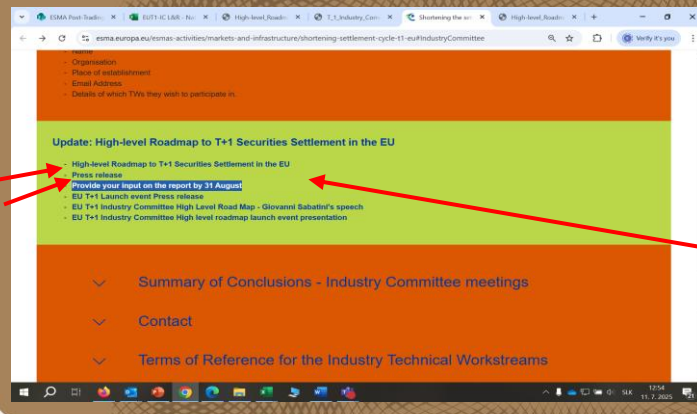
ESMA Post-Tradin | EUT1-IC L&R - Na | High-level_Roadm | T_1_Industry_Com | Shortening the se | High-level_Roadm | +

esma.europa.eu/esmas-activities/markets-and-infrastructure/shortening-settlement-cycle-t1-eu#IndustryCommittee

Verify it's you

- Name
- Organisation
- Place of establishment
- Email Address
- Details of which TWs they wish to participate in.

Update: High-level Roadmap to T+1 Securities Settlement in the EU

- High-level Roadmap to T+1 Securities Settlement in the EU
- Press release
- Provide your input on the report by 31 August
- EU T+1 Launch event Press release
- EU T+1 Industry Committee High Level Road Map - Giovanni Sabatini's speech
- EU T+1 Industry Committee High level roadmap launch event presentation

Summary of Conclusions - Industry Committee meetings

Contact

Terms of Reference for the Industry Technical Workstreams

SLK 12:54 11. 7. 2025